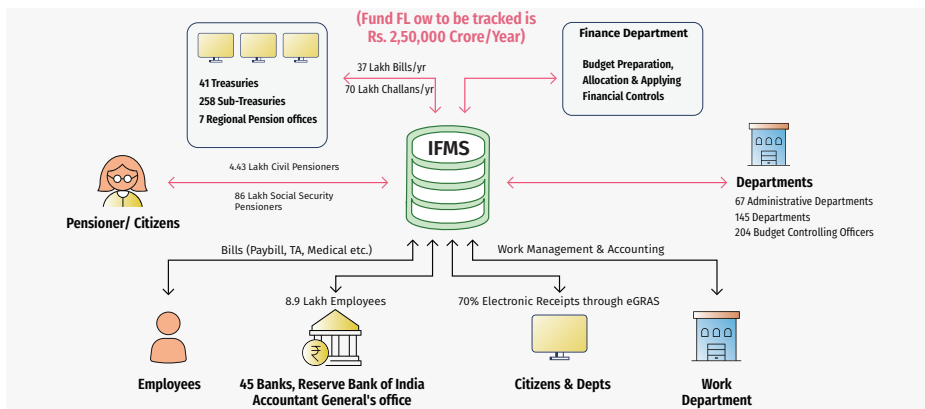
(Fund FL ow to be tracked is Rs. 2,50,000 Crore/Year)

41 Treasuries
258 Sub-Treasuries
7 Regional Pension offices

37 Lakh Bills/yr
70 Lakh Challans/yr

Finance Department
Budget Preparation, Allocation & Applying Financial Controls

IFMS

4.43 Lakh Civil Pensioners
86 Lakh Social Security Pensioners

Pensioner/ Citizens

Departments
67 Administrative Departments
145 Departments
204 Budget Controlling Officers

Bills (Paybill, TA, Medical etc.)

Work Management & Accounting

8.9 Lakh Employees

70% Electronic Receipts through eGRAS

Employees

45 Banks, Reserve Bank of India
Accountant General's office

Citizens & Depts

Work Department